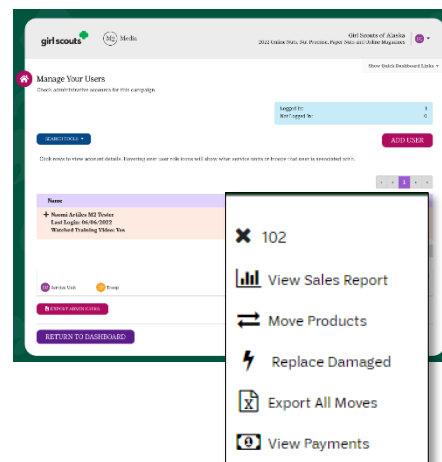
girl scouts

M2 Media

Girl Scouts of Alaska
2022 Online Nuts, Nut Promise, Paper Nuts and Online Magazines

Show Quick Dashboard Links

Manage Your Users

Check administrative accounts for this campaign.

Logged In: 0
Not Logged In: 0

SEARCH TOOLS

ADD USER

Click rows to view account details. Hovering over user role icons will show what service units or troops that user is associated with.

Name

+ Naomi Ardiles M2 Tester
Last Login: 06/06/2022
Watched Training Video: Yes

Service Unit

Troop

EXPORT ADMIN USERS

RETURN TO DASHBOARD

102

View Sales Report

Move Products

Replace Damaged

Export All Moves

View Payments